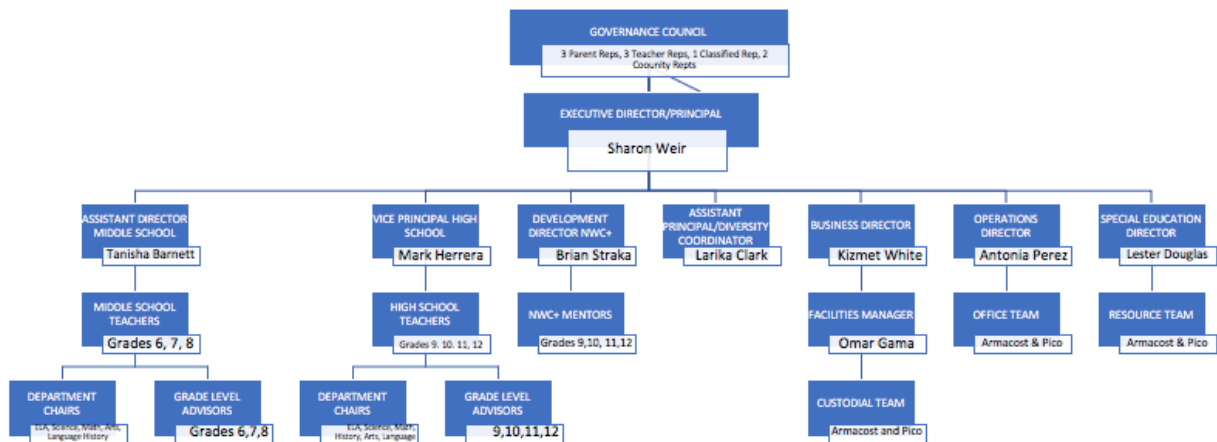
GOVERNANCE COUNCIL
3 Parent Reps, 3 Teacher Reps, 1 Classified Rep, 2 Coounity Repts

EXECUTIVE DIRECTOR/PRINCIPAL
Sharon Weir

ASSISTANT DIRECTOR MIDDLE SCHOOL
Tanisha Barnett

MIDDLE SCHOOL TEACHERS
Grades 6, 7, 8

DEPARTMENT CHAIRS
ELA, Science, Math, Arts, Language History

GRADE LEVEL ADVISORS
Grades 6,7,8

VICE PRINCIPAL HIGH SCHOOL
Mark Herrera

HIGH SCHOOL TEACHERS
Grades 9. 10. 11, 12

DEPARTMENT CHAIRS
ELA, Science, Math, History, Arts, Language

GRADE LEVEL ADVISORS
9,10,11,12

DEVELOPMENT DIRECTOR NWC+
Brian Straka

NWC+ MENTORS
Grades 9,10, 11,12

ASSISTANT PRINCIPAL/DIVERSITY COORDINATOR
Larika Clark

BUSINESS DIRECTOR
Kizmet White

FACILITIES MANAGER
Omar Gama

CUSTODIAL TEAM
Armacost and Pico

OPERATIONS DIRECTOR
Antonia Perez

OFFICE TEAM
Armacost & Pico

SPECIAL EDUCATION DIRECTOR
Lester Douglas

RESOURCE TEAM
Armacost & Pico